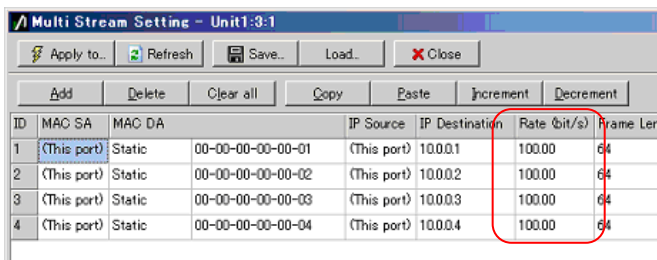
Multi Stream Setting - Unit1:3:1

Apply to.. | Refresh | Save.. | Load.. | Close

Add | Delete | Clear all | Copy | Paste | Increment | Decrement

| ID | MAC SA | MAC DA | | IP Source | IP Destination | Rate (bit/s) | Frame Len |
|---|---|---|---|---|---|---|---|
| 1 | (This port) | Static | 00-00-00-00-00-01 | (This port) | 10.0.0.1 | 100.00 | 64 |
| 2 | (This port) | Static | 00-00-00-00-00-02 | (This port) | 10.0.0.2 | 100.00 | 64 |
| 3 | (This port) | Static | 00-00-00-00-00-03 | (This port) | 10.0.0.3 | 100.00 | 64 |
| 4 | (This port) | Static | 00-00-00-00-00-04 | (This port) | 10.0.0.4 | 100.00 | 64 |